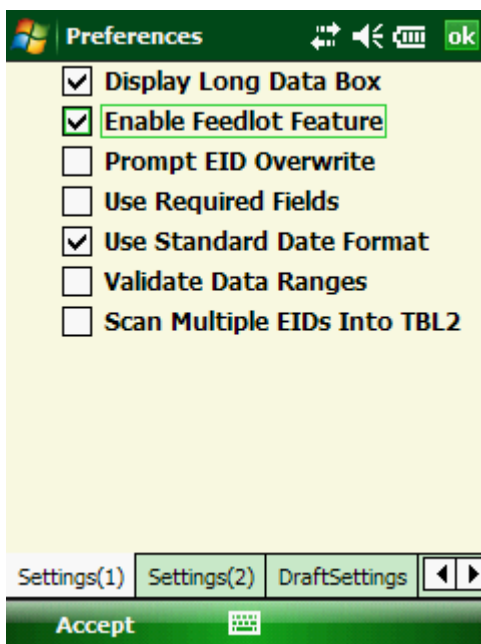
Preferences ok

☑ Display Long Data Box
☑ Enable Feedlot Feature
☐ Prompt EID Overwrite
☐ Use Required Fields
☑ Use Standard Date Format
☐ Validate Data Ranges
☐ Scan Multiple EIDs Into TBL2

Settings(1) Settings(2) DraftSettings

Accept